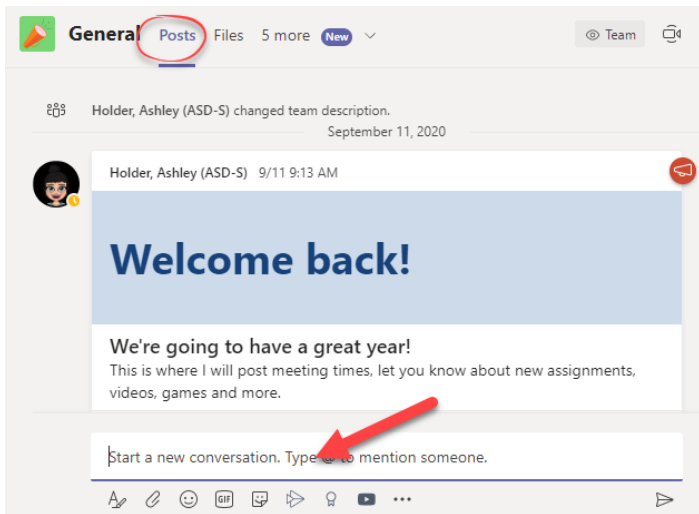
General Posts Files 5 more New

Team

Holder, Ashley (ASD-S) changed team description.

September 11, 2020

Holder, Ashley (ASD-S) 9/11 9:13 AM

Welcome back!

We're going to have a great year!

This is where I will post meeting times, let you know about new assignments, videos, games and more.

Start a new conversation. Type @ to mention someone.

GIF